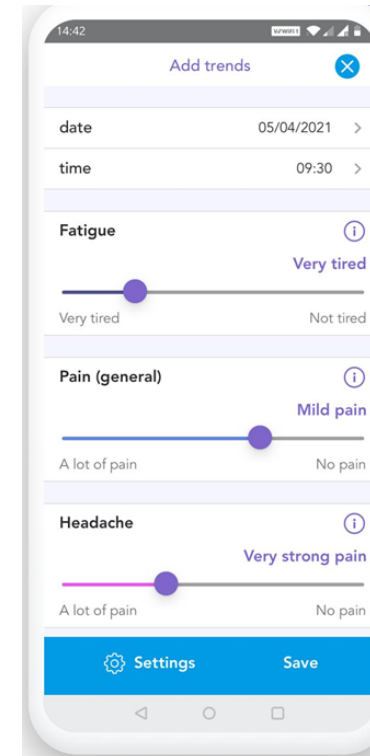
14:42

Add trends

date 05/04/2021 >

time 09:30 >

Fatigue

Very tired

Very tired Not tired

Pain (general)

Mild pain

A lot of pain No pain

Headache

Very strong pain

A lot of pain No pain

Settings Save